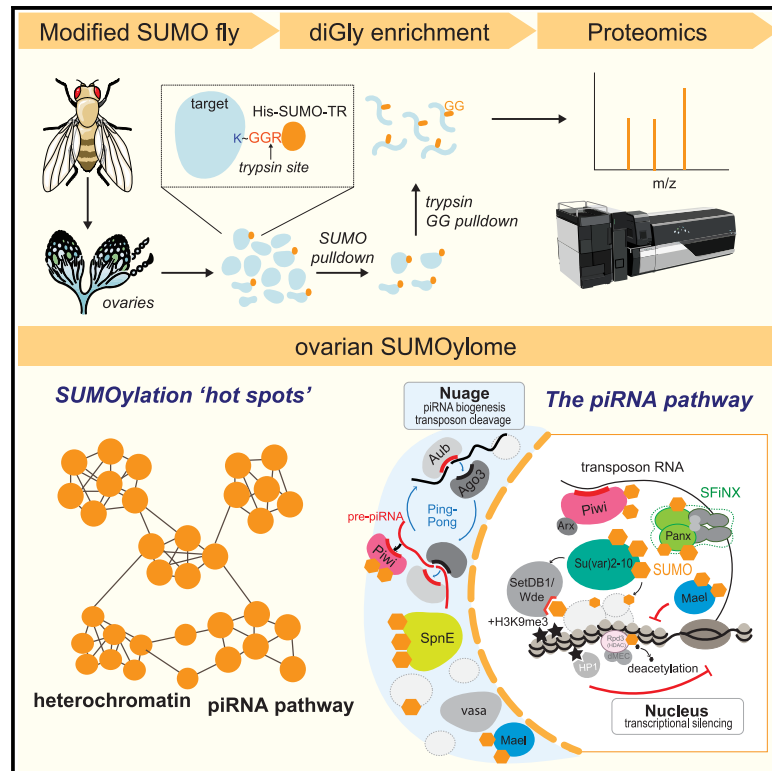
Modified SUMO fly
diGly enrichment
Proteomics

target
His-SUMO-TR
K-GGR
trypsin site
GG
m/z
trypsin
GG pulldown
SUMO
pulldown
ovaries

ovarian SUMOylome

SUMOylation 'hot spots'
heterochromatin
piRNA pathway

Nuage
piRNA biogenesis
transposon cleavage

The piRNA pathway

Aub
Ago3
Ping-
Pong
pre-piRNA
Piwi
SpnE
vasa
Mael

transposon RNA
Piwi
Arx
SFiNX
Panx
Su(var)2-10
SUMO
SetDB1/
Wde
Mael
+H3K9me3
Rpd3
HP1
deacetylation

Nucleus
transcriptional silencing